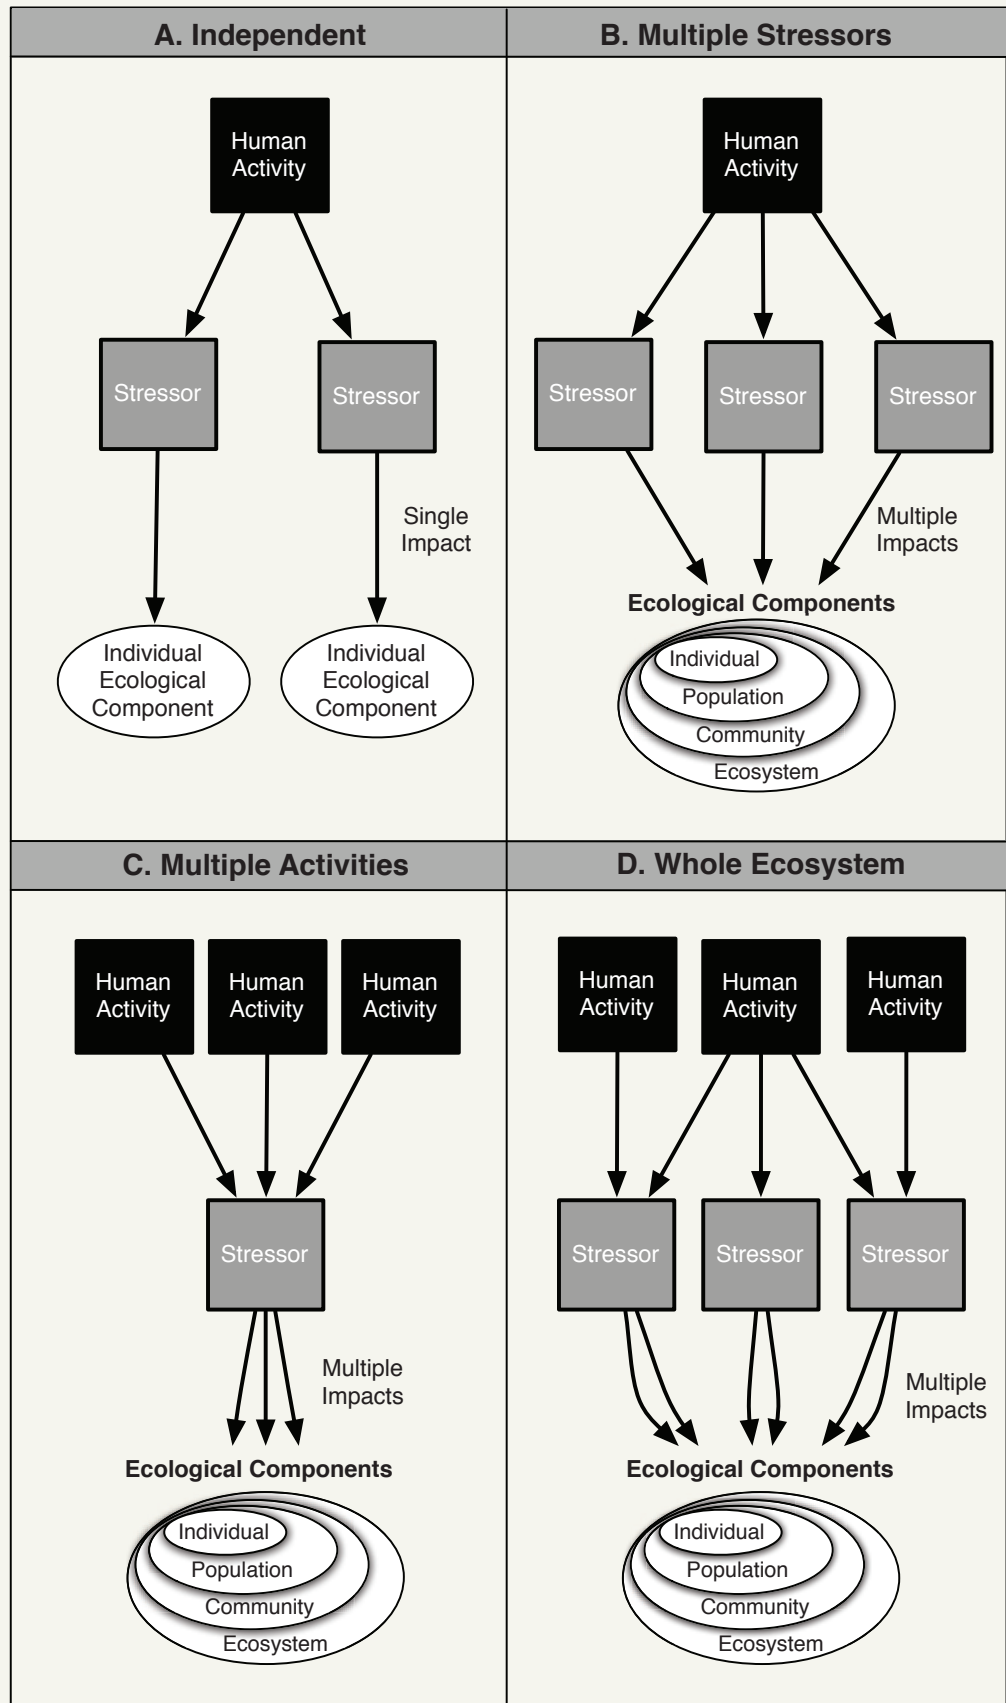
A. Independent

Human Activity

Stressor

Stressor

Single Impact

Individual Ecological Component

Individual Ecological Component

B. Multiple Stressors

Human Activity

Stressor

Stressor

Stressor

Multiple Impacts

Ecological Components

Individual

Population

Community

Ecosystem

C. Multiple Activities

Human Activity

Human Activity

Human Activity

Stressor

Multiple Impacts

Ecological Components

Individual

Population

Community

Ecosystem

D. Whole Ecosystem

Human Activity

Human Activity

Human Activity

Stressor

Stressor

Stressor

Multiple Impacts

Ecological Components

Individual

Population

Community

Ecosystem